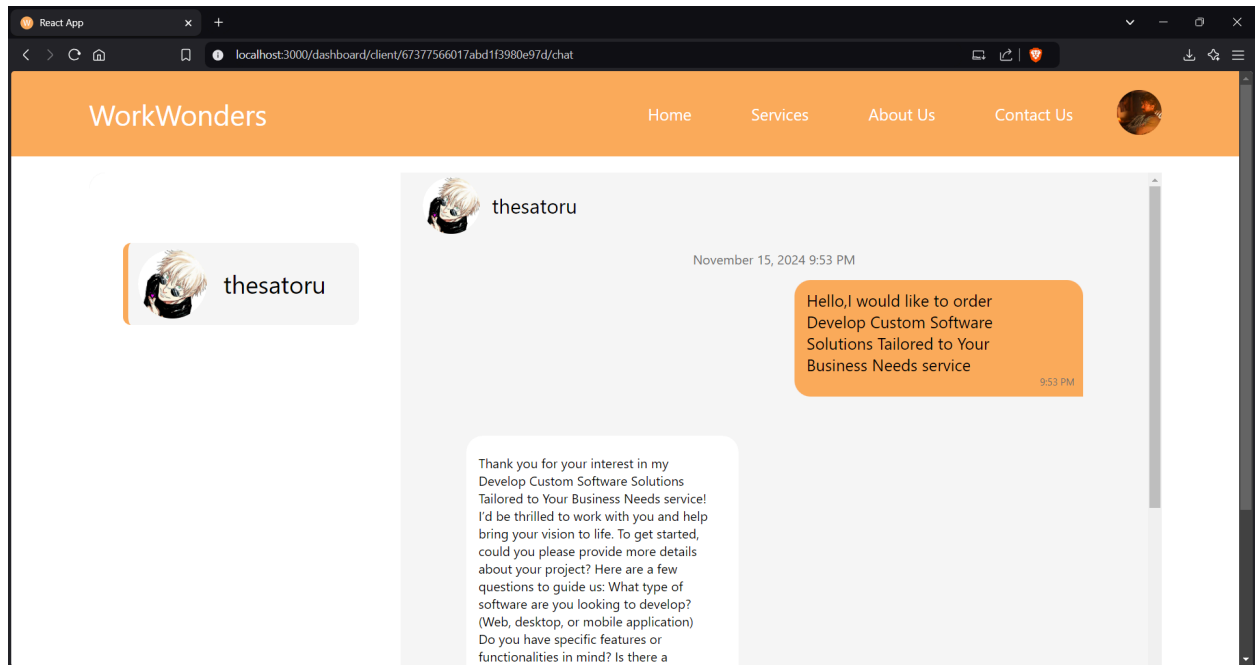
React App

localhost:3000/dashboard/client/67377566017abd1f3980e97d/chat

WorkWonders

Home Services About Us Contact Us

thesatoru

thesatoru

November 15, 2024 9:53 PM

Hello,I would like to order Develop Custom Software Solutions Tailored to Your Business Needs service
9:53 PM

Thank you for your interest in my Develop Custom Software Solutions Tailored to Your Business Needs service! I'd be thrilled to work with you and help bring your vision to life. To get started, could you please provide more details about your project? Here are a few questions to guide us: What type of software are you looking to develop? (Web, desktop, or mobile application) Do you have specific features or functionalities in mind? Is there a